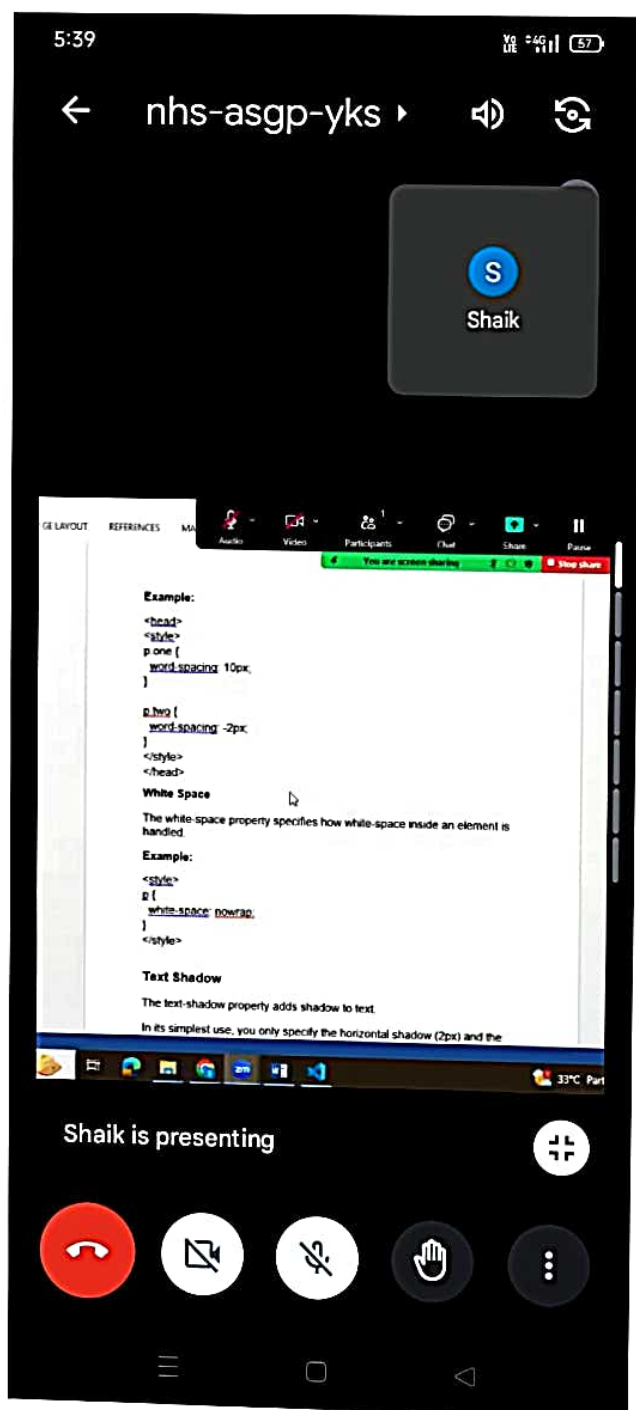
5:39

57

nhs-asgp-yks

S
Shaik

GE LAYOUT REFERENCES MA

Audio Video Participants 1 Chat Share Pause

You are screen sharing Stop share

Example:

<head>
<style>
p.one {
word-spacing: 10px;
}

p.two {
word-spacing: -2px;
}
</style>
</head>

White Space

The white-space property specifies how white-space inside an element is handled.

Example:

<style>
p {
white-space: nowrap;
}
</style>

Text Shadow

The text-shadow property adds shadow to text.

In its simplest use, you only specify the horizontal shadow (2px) and the

33°C Part

Shaik is presenting